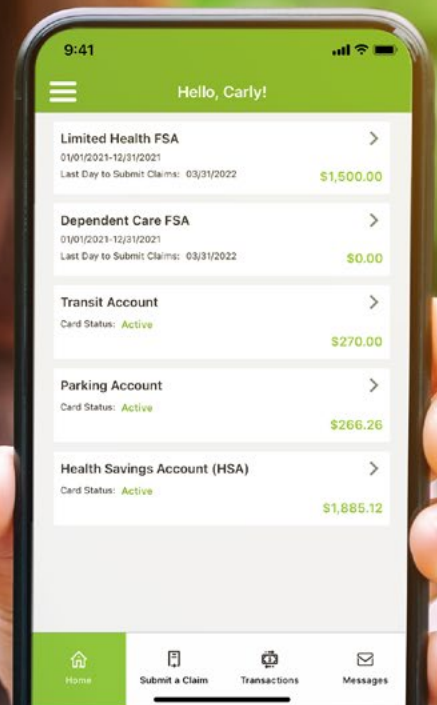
9:41

Hello, Carly!

Limited Health FSA
01/01/2021-12/31/2021
Last Day to Submit Claims: 03/31/2022
$1,500.00

Dependent Care FSA
01/01/2021-12/31/2021
Last Day to Submit Claims: 03/31/2022
$0.00

Transit Account
Card Status: Active
$270.00

Parking Account
Card Status: Active
$266.26

Health Savings Account (HSA)
Card Status: Active
$1,885.12

Home
Submit a Claim
Transactions
Messages